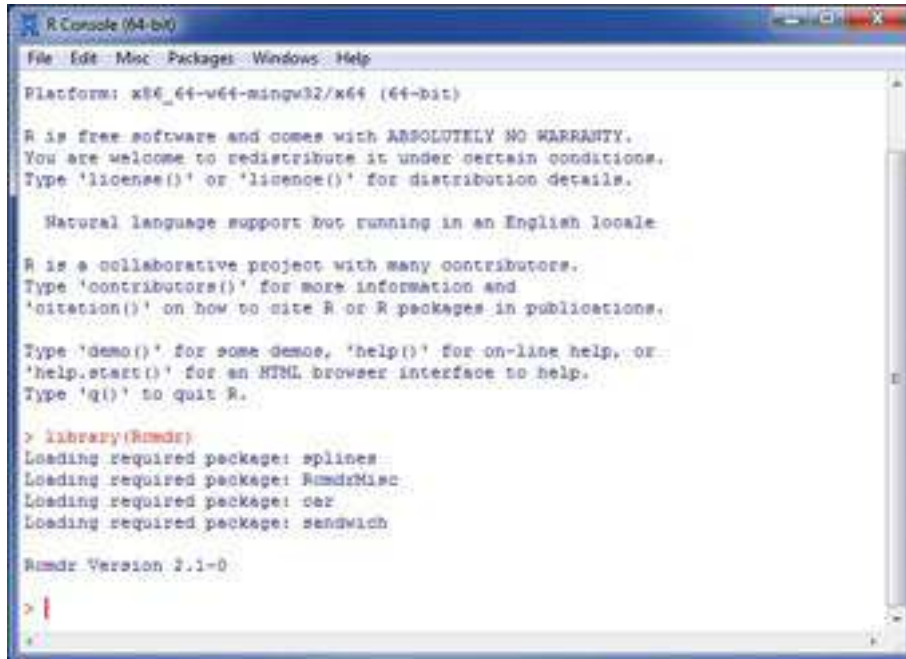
R Console (64-bit)

File Edit Misc Packages Windows Help

Platform: x86_64-w64-mingw32/x64 (64-bit)

R is free software and comes with ABSOLUTELY NO WARRANTY.
You are welcome to redistribute it under certain conditions.
Type 'license()' or 'licence()' for distribution details.

Natural language support but running in an English locale

R is a collaborative project with many contributors.
Type 'contributors()' for more information and
'citation()' on how to cite R or R packages in publications.

Type 'demo()' for some demos, 'help()' for on-line help, or
'help.start()' for an HTML browser interface to help.
Type 'q()' to quit R.

> library(Rcmdr)
Loading required package: splines
Loading required package: RcmdrMisc
Loading required package: car
Loading required package: sandwich

Rcmdr Version 2.1-0

>